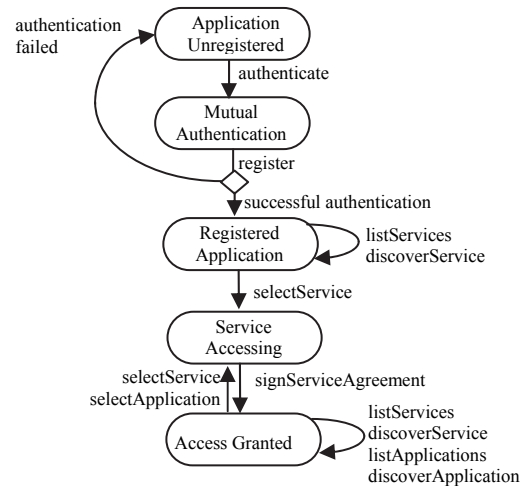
authentication failed

Application Unregistered

authenticate

Mutual Authentication

register

successful authentication

Registered Application

listServices
discoverService

selectService

Service Accessing

selectService
selectApplication

signServiceAgreement

Access Granted

listServices
discoverService
listApplications
discoverApplication